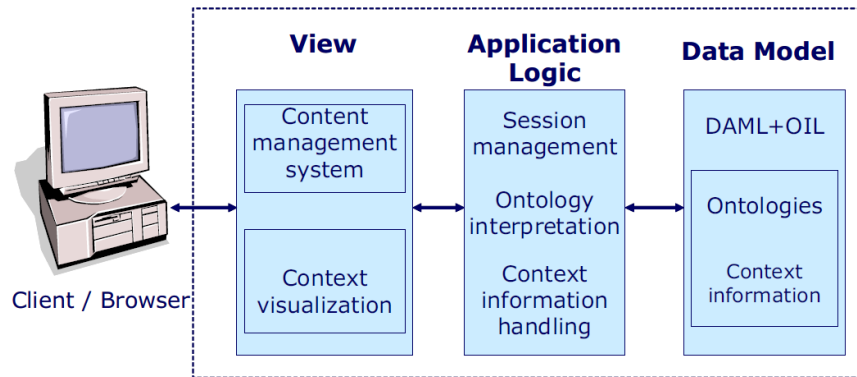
Client / Browser

View

Content management system

Context visualization

Application Logic

Session management

Ontology interpretation

Context information handling

Data Model

DAML+OIL

Ontologies

Context information